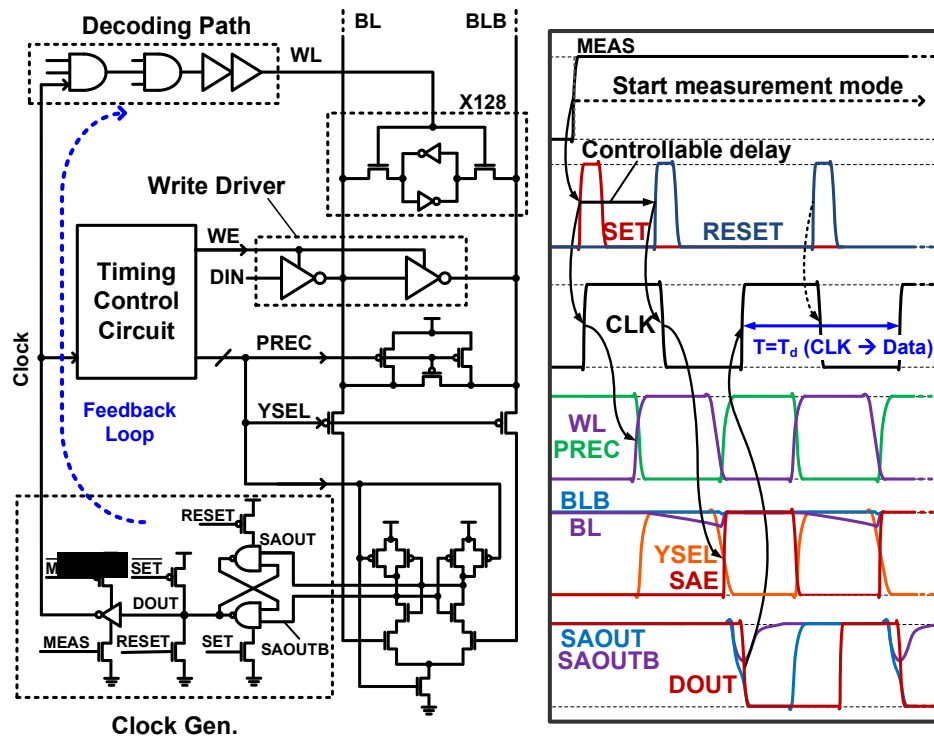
Decoding Path
WL
BL
BLB
X128
Write Driver
WE
DIN
Timing Control Circuit
PREC
Clock
YSEL
Feedback Loop
RESET
SAOUT
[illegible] $\overline{SET}$
DOUT
MEAS
RESET
SET
SAOUTB
Clock Gen.
MEAS
Start measurement mode
Controllable delay
SET
RESET
CLK
$T=T_d$ (CLK → Data)
WL
PREC
BLB
BL
YSEL
SAE
SAOUT
SAOUTB
DOUT